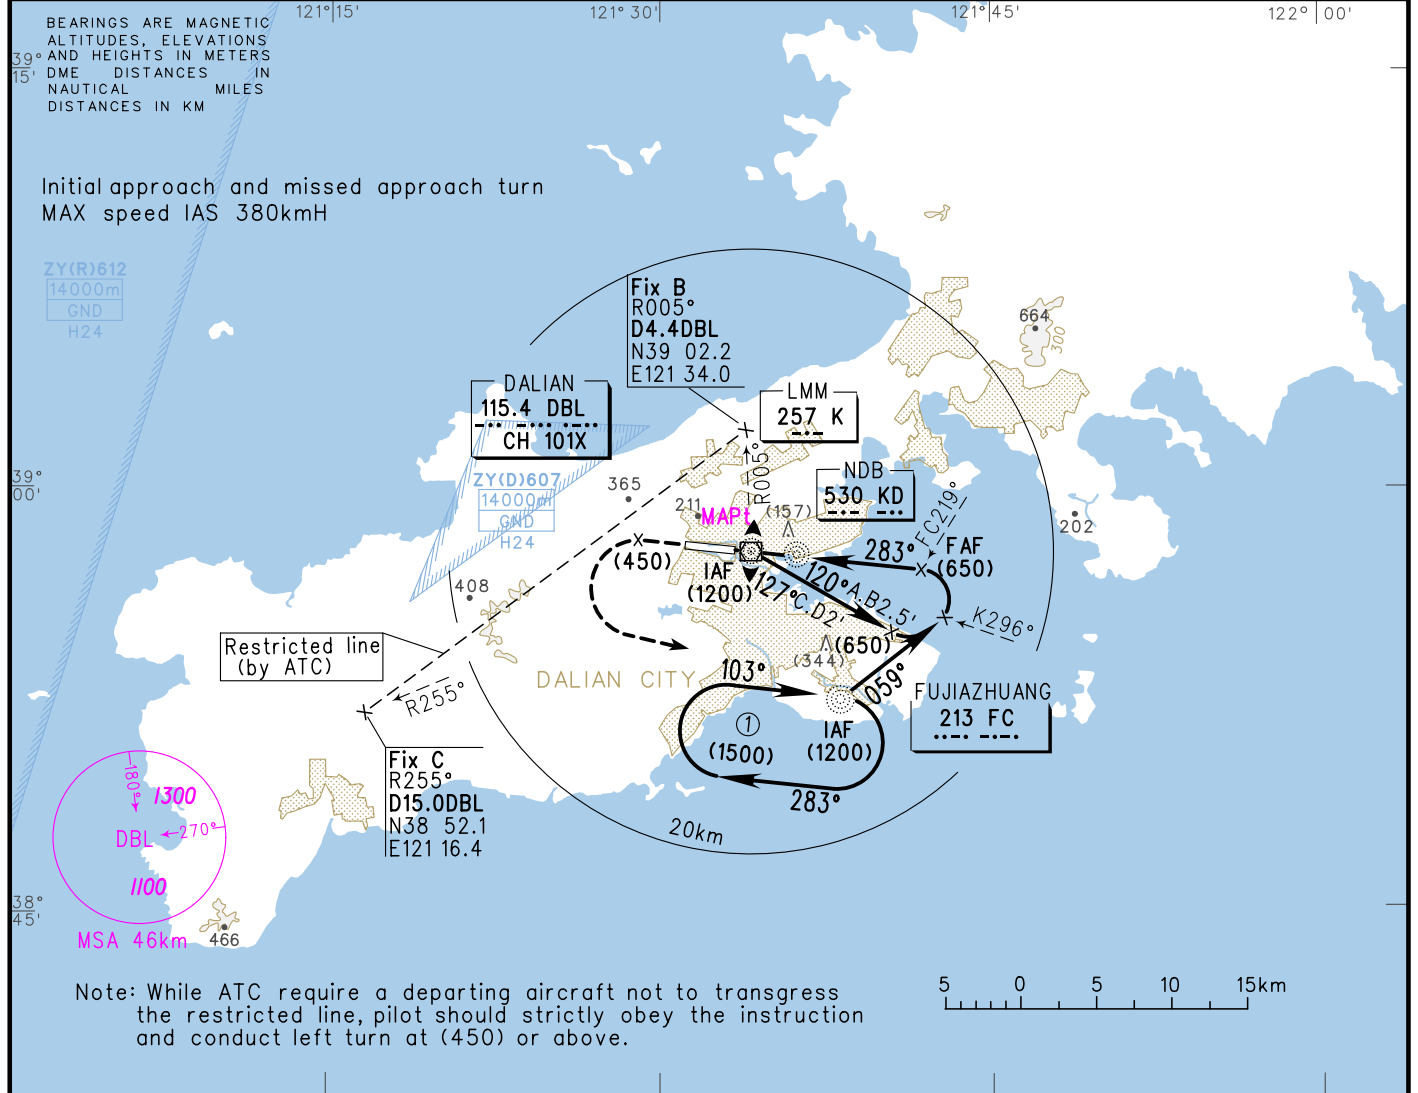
BEARINGS ARE MAGNETIC
ALTITUDES, ELEVATIONS
AND HEIGHTS IN METERS
DME DISTANCES IN
NAUTICAL MILES
DISTANCES IN KM

121° 15'
121° 30'
121° 45'
122° 00'

39° 15'

Initial approach and missed approach turn
MAX speed IAS 380kmH

ZY(R)612
14000m
GND
H24

Fix B
R005°
D4.4DBL
N39 02.2
E121 34.0

LMM
257 K

NDB
530 KD

DALIAN
115.4 DBL
CH 101X

ZY(D)607
14000m
GND
H24

39° 00'

664
300
202
365
211
MAPt
(157)
R005°
FC219°
FAF
(650)
283°
(450)
IAF
(1200)
127°C.D2'
120°A.B2.5'
K296°
(650)
(344)
408

Restricted line
(by ATC)

R255°
DALIAN CITY
103°
059°
FUJIAZHUANG
213 FC
①
(1500)
IAF
(1200)
283°

Fix C
R255°
D15.0DBL
N38 52.1
E121 16.4

20km

180°
1300
DBL
270°
1100
MSA 46km
466

38° 45'

Note: While ATC require a departing aircraft not to transgress the restricted line, pilot should strictly obey the instruction and conduct left turn at (450) or above.

5 0 5 10 15km